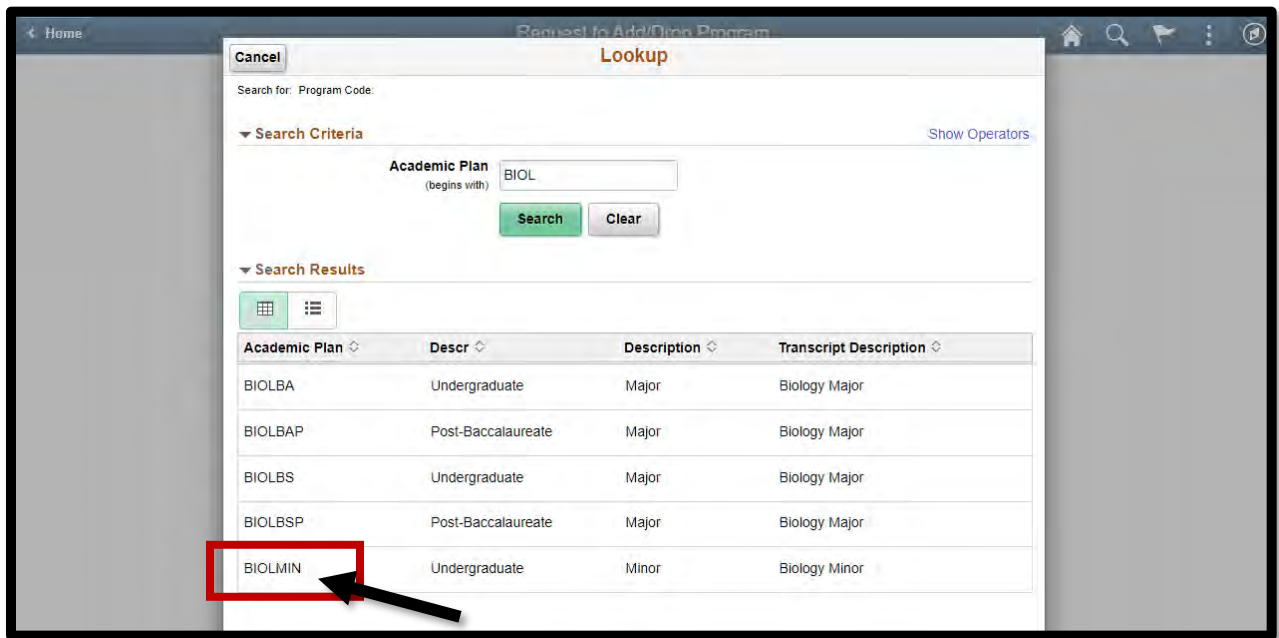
< Home

Request to Add/Drop Program

Cancel

Lookup

Search for: Program Code:

Search Criteria

Show Operators

Academic Plan (begins with) BIOL

Search Clear

Search Results

| Academic Plan | Descr | Description | Transcript Description |
|---|---|---|---|
| BIOLBA | Undergraduate | Major | Biology Major |
| BIOLBAP | Post-Baccalaureate | Major | Biology Major |
| BIOLBS | Undergraduate | Major | Biology Major |
| BIOLBSP | Post-Baccalaureate | Major | Biology Major |
| BIOLMIN | Undergraduate | Minor | Biology Minor |